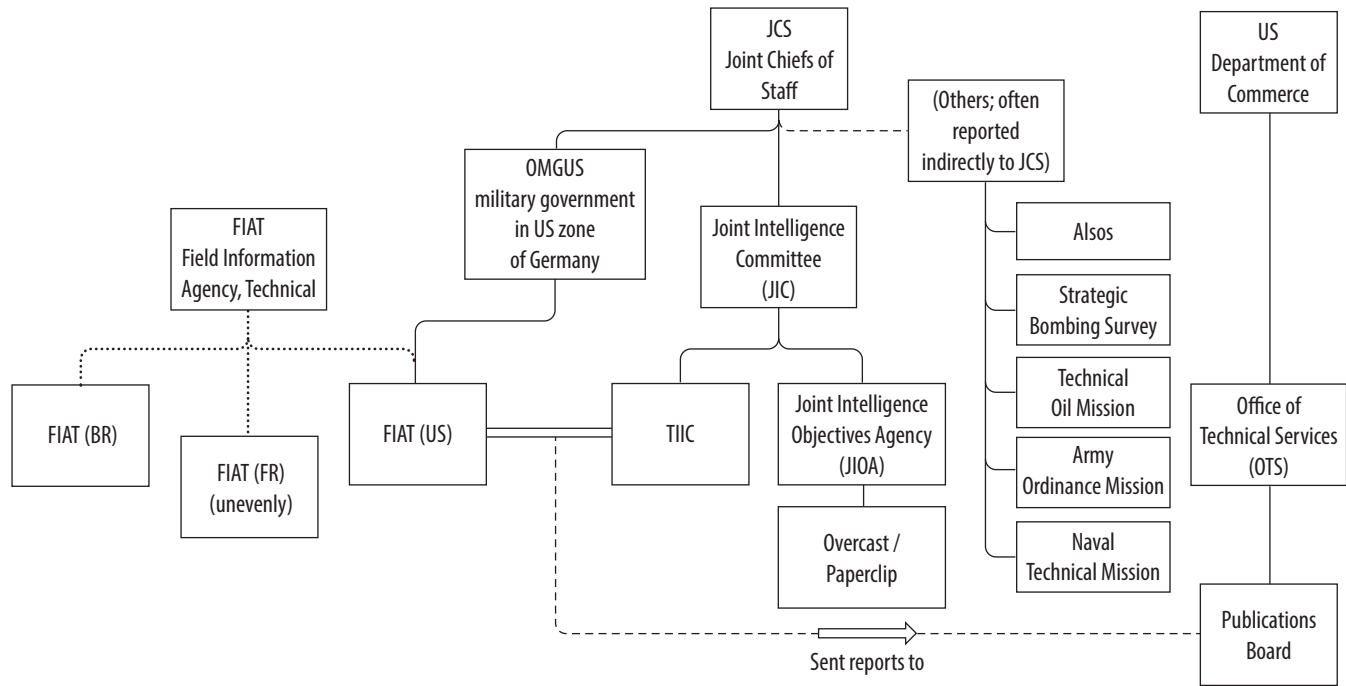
JCS
Joint Chiefs of Staff

US
Department of Commerce

(Others; often reported indirectly to JCS)

OMGUS
military government in US zone of Germany

FIAT
Field Information Agency, Technical

Joint Intelligence Committee (JIC)

Alsos

Strategic Bombing Survey

Technical Oil Mission

Army Ordinance Mission

Naval Technical Mission

FIAT (BR)

FIAT (FR) (unevenly)

FIAT (US)

TIIC

Joint Intelligence Objectives Agency (JIOA)

Overcast / Paperclip

Office of Technical Services (OTS)

Publications Board

Sent reports to